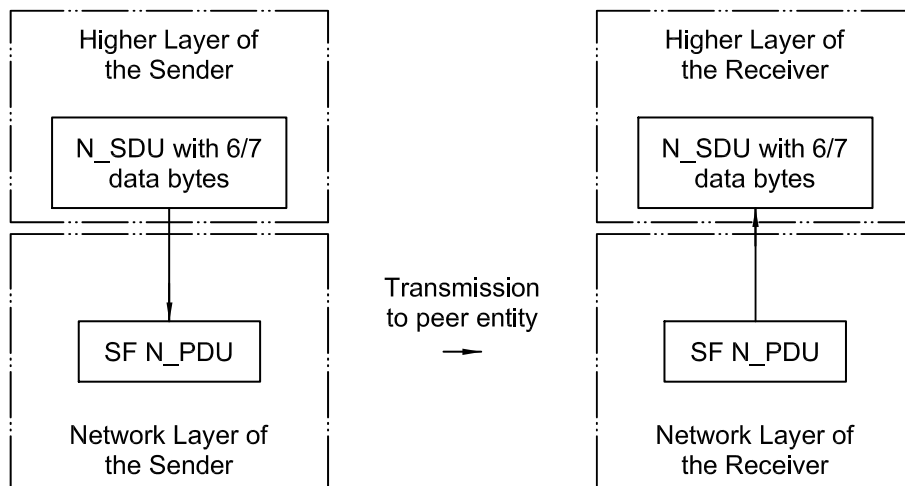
Higher Layer of the Sender

N_SDU with 6/7 data bytes

SF N_PDU

Network Layer of the Sender

Transmission to peer entity

Higher Layer of the Receiver

N_SDU with 6/7 data bytes

SF N_PDU

Network Layer of the Receiver